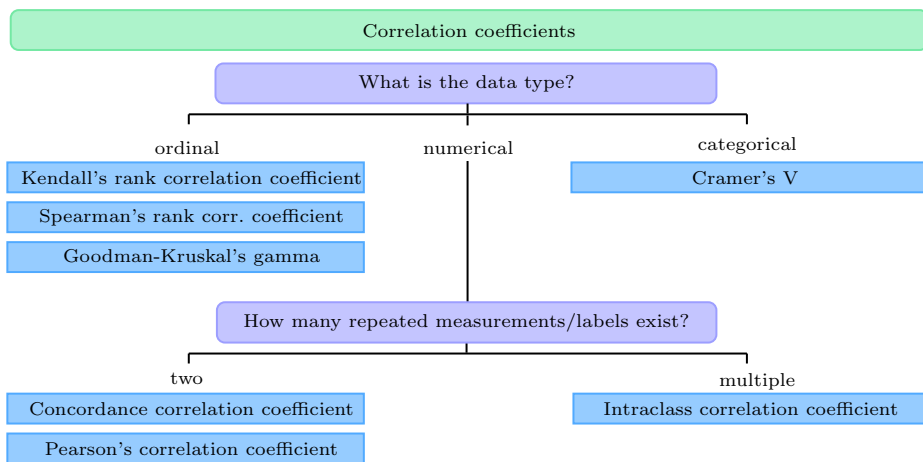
Correlation coefficients

What is the data type?

ordinal

Kendall's rank correlation coefficient

Spearman's rank corr. coefficient

Goodman-Kruskal's gamma

numerical

categorical

Cramer's V

How many repeated measurements/labels exist?

two

Concordance correlation coefficient

Pearson's correlation coefficient

multiple

Intraclass correlation coefficient